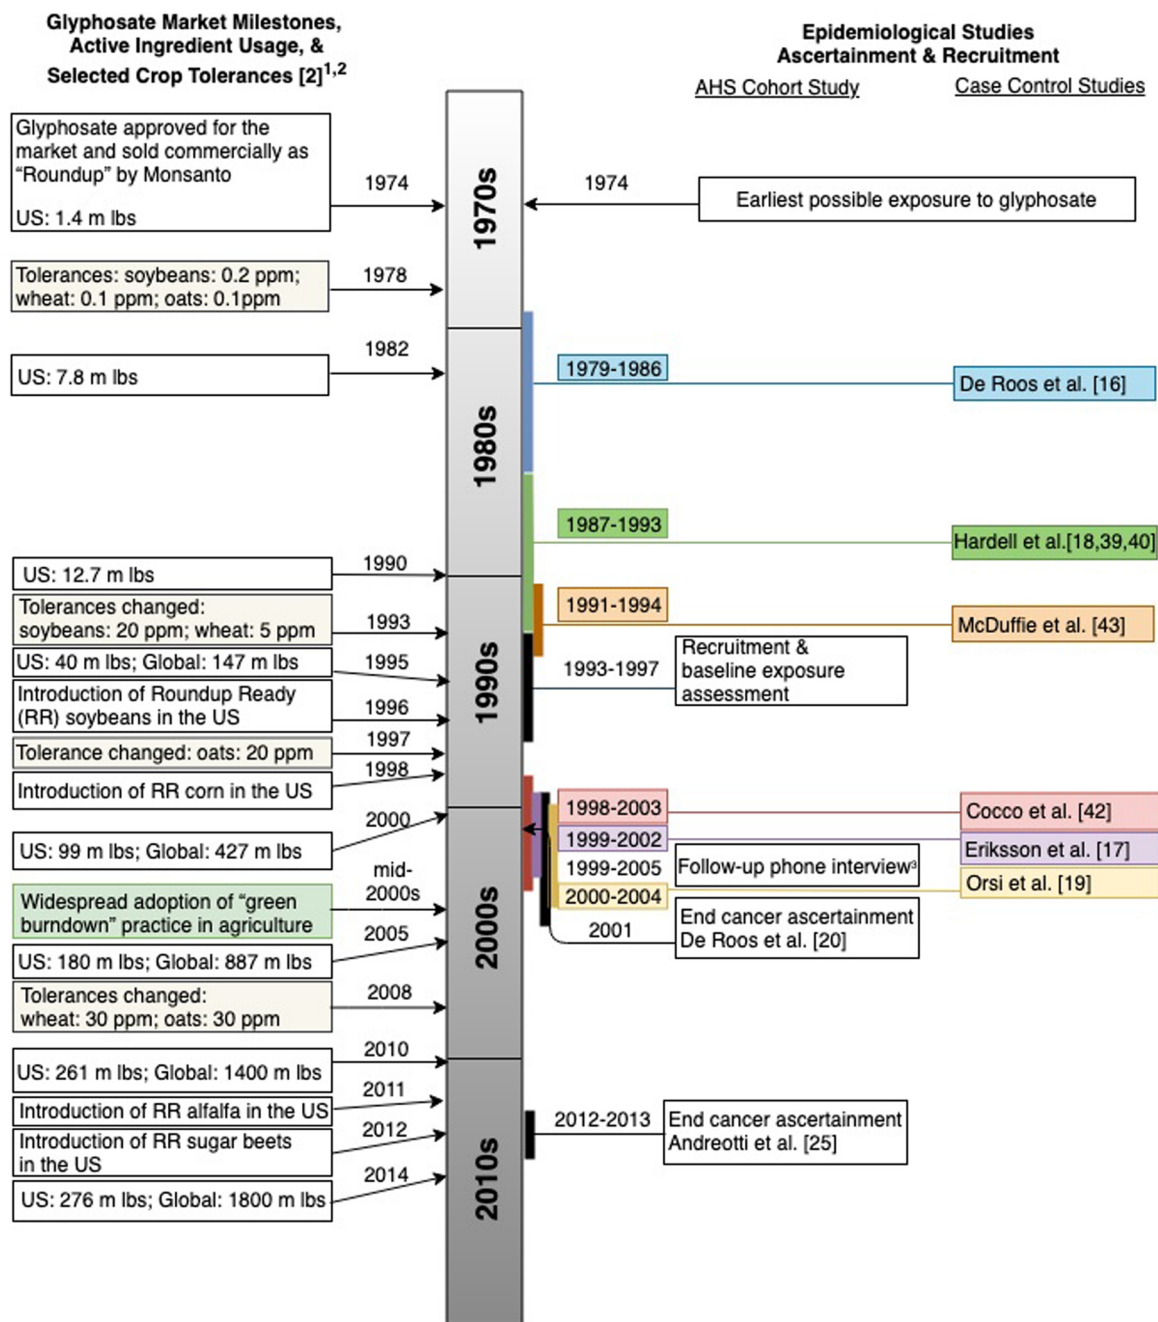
Glyphosate Market Milestones, Active Ingredient Usage, & Selected Crop Tolerances [2]$^{1,2}$

Epidemiological Studies Ascertainment & Recruitment

AHS Cohort Study

Case Control Studies

Glyphosate approved for the market and sold commercially as "Roundup" by Monsanto

US: 1.4 m lbs

1974

1970s

1974

Earliest possible exposure to glyphosate

Tolerances: soybeans: 0.2 ppm; wheat: 0.1 ppm; oats: 0.1ppm

1978

US: 7.8 m lbs

1982

1980s

1979-1986

De Roos et al. [16]

1987-1993

Hardell et al.[18,39,40]

US: 12.7 m lbs

1990

1991-1994

McDuffie et al. [43]

Tolerances changed: soybeans: 20 ppm; wheat: 5 ppm

1993

US: 40 m lbs; Global: 147 m lbs

1995

1993-1997

Recruitment & baseline exposure assessment

1990s

Introduction of Roundup Ready (RR) soybeans in the US

1996

Tolerance changed: oats: 20 ppm

1997

Introduction of RR corn in the US

1998

1998-2003

Cocco et al. [42]

2000

US: 99 m lbs; Global: 427 m lbs

1999-2002

Eriksson et al. [17]

mid-2000s

1999-2005

Follow-up phone interview$^3$

Orsi et al. [19]

Widespread adoption of "green burndown" practice in agriculture

2000-2004

2000s

2005

2001

End cancer ascertainment De Roos et al. [20]

US: 180 m lbs; Global: 887 m lbs

Tolerances changed: wheat: 30 ppm; oats: 30 ppm

2008

2010

US: 261 m lbs; Global: 1400 m lbs

2011

Introduction of RR alfalfa in the US

2012-2013

End cancer ascertainment Andreotti et al. [25]

Introduction of RR sugar beets in the US

2012

2010s

2014

US: 276 m lbs; Global: 1800 m lbs